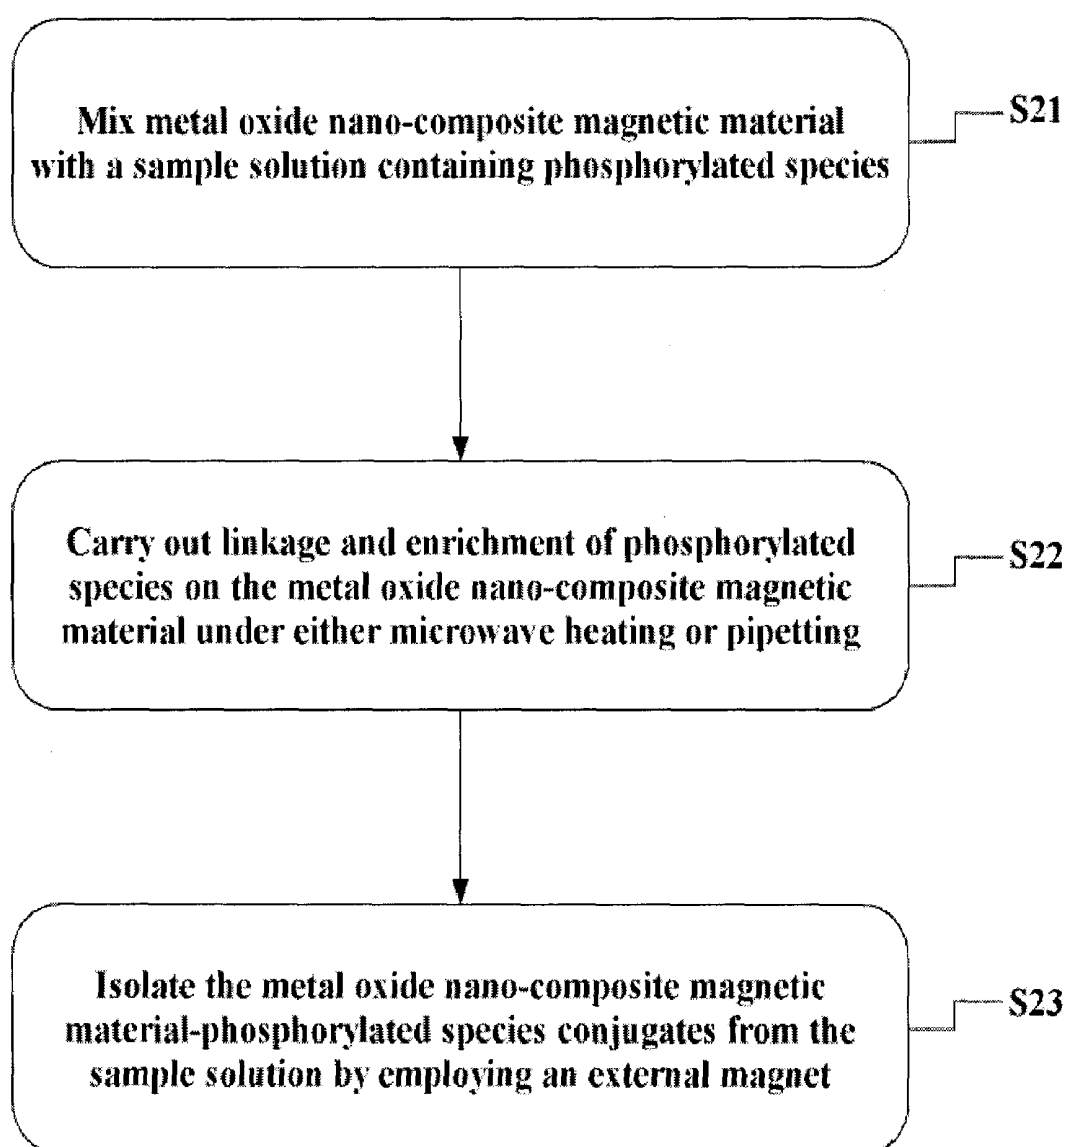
Mix metal oxide nano-composite magnetic material with a sample solution containing phosphorylated species

S21

Carry out linkage and enrichment of phosphorylated species on the metal oxide nano-composite magnetic material under either microwave heating or pipetting

S22

Isolate the metal oxide nano-composite magnetic material-phosphorylated species conjugates from the sample solution by employing an external magnet

S23